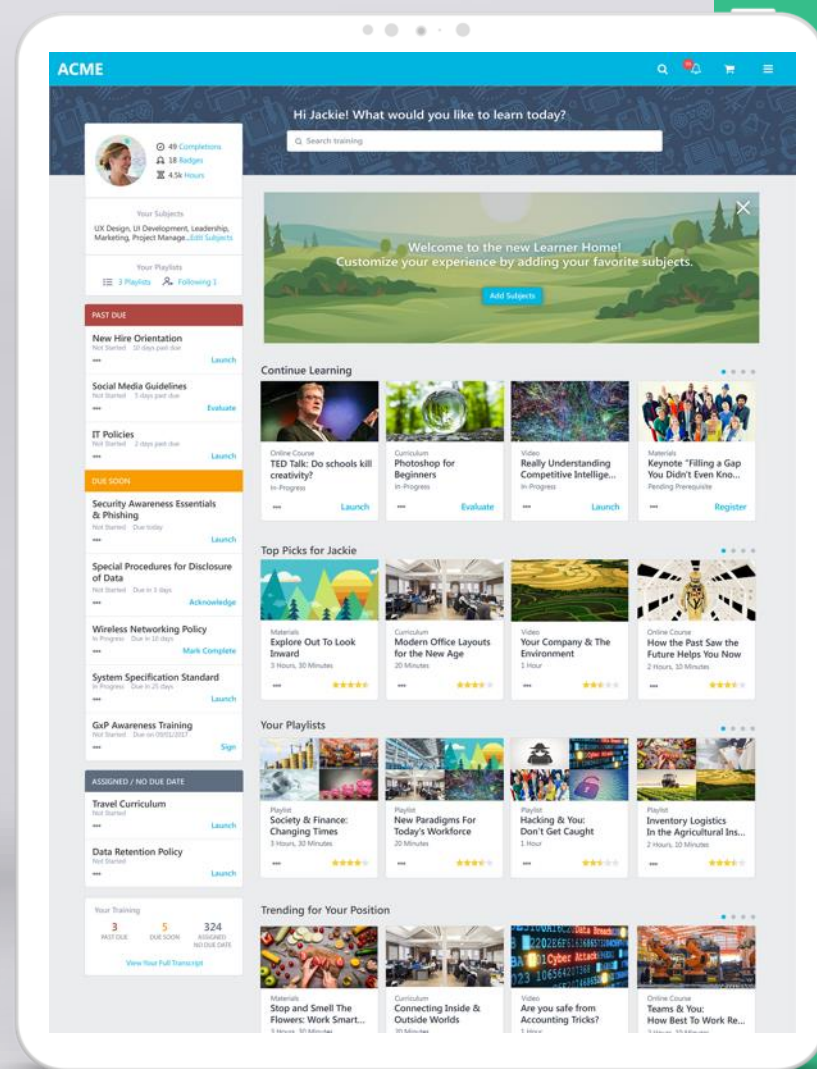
ACME

Hi Jackie! What would you like to learn today?

Search training

49 Completions
18 Badges
4.5k Hours

Your Subjects
UX Design, UI Development, Leadership, Marketing, Project Manage... Edit Subjects

Your Playlists
3 Playlists Following 1

PAST DUE

New Hire Orientation
Not Started 10 days past due
Launch

Social Media Guidelines
Not Started 5 days past due
Evaluate

IT Policies
Not Started 2 days past due
Launch

DUE SOON

Security Awareness Essentials & Phishing
Not Started Due today
Launch

Special Procedures for Disclosure of Data
Not Started Due in 3 days
Acknowledge

Wireless Networking Policy
In Progress Due in 10 days
Mark Complete

System Specification Standard
In Progress Due in 25 days
Launch

GxP Awareness Training
Not Started Due on 09/01/2017
Sign

ASSIGNED / NO DUE DATE

Travel Curriculum
Not Started
Launch

Data Retention Policy
Not Started
Launch

Your Training
3 PAST DUE
5 DUE SOON
324 ASSIGNED NO DUE DATE
View Your Full Transcript

Welcome to the new Learner Home!
Customize your experience by adding your favorite subjects.
Add Subjects

Continue Learning

Online Course
TED Talk: Do schools kill creativity?
In Progress
Launch

Curriculum
Photoshop for Beginners
In Progress
Evaluate

Video
Really Understanding Competitive Intellige...
In Progress
Launch

Materials
Keynote "Filling a Gap You Didn't Even Kno...
Pending Prerequisite
Register

Top Picks for Jackie

Materials
Explore Out To Look Inward
3 Hours, 30 Minutes

Curriculum
Modern Office Layouts for the New Age
20 Minutes

Video
Your Company & The Environment
1 Hour

Online Course
How the Past Saw the Future Helps You Now
2 Hours, 10 Minutes

Your Playlists

Playlist
Society & Finance: Changing Times
3 Hours, 30 Minutes

Playlist
New Paradigms For Today's Workforce
20 Minutes

Playlist
Hacking & You: Don't Get Caught
1 Hour

Playlist
Inventory Logistics In the Agricultural Ins...
2 Hours, 10 Minutes

Trending for Your Position

Materials
Stop and Smell The Flowers: Work Smart...
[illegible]

Curriculum
Connecting Inside & Outside Worlds
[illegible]

Video
Are you safe from Accounting Tricks?
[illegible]

Online Course
Teams & You: How Best To Work Re...
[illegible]